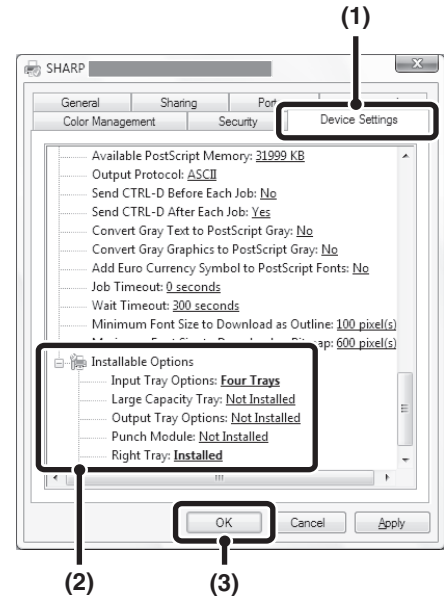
(1)

SHARP

General | Sharing | Port
Color Management | Security | Device Settings

Available PostScript Memory: 31999 KB
Output Protocol: ASCII
Send CTRL-D Before Each Job: No
Send CTRL-D After Each Job: Yes
Convert Gray Text to PostScript Gray: No
Convert Gray Graphics to PostScript Gray: No
Add Euro Currency Symbol to PostScript Fonts: No
Job Timeout: 0 seconds
Wait Timeout: 300 seconds
Minimum Font Size to Download as Outline: 100 pixel(s)
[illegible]ap: 600 pixel(s)
Installable Options
Input Tray Options: Four Trays
Large Capacity Tray: Not Installed
Output Tray Options: Not Installed
Punch Module: Not Installed
Right Tray: Installed

OK | Cancel | Apply

(2)
(3)